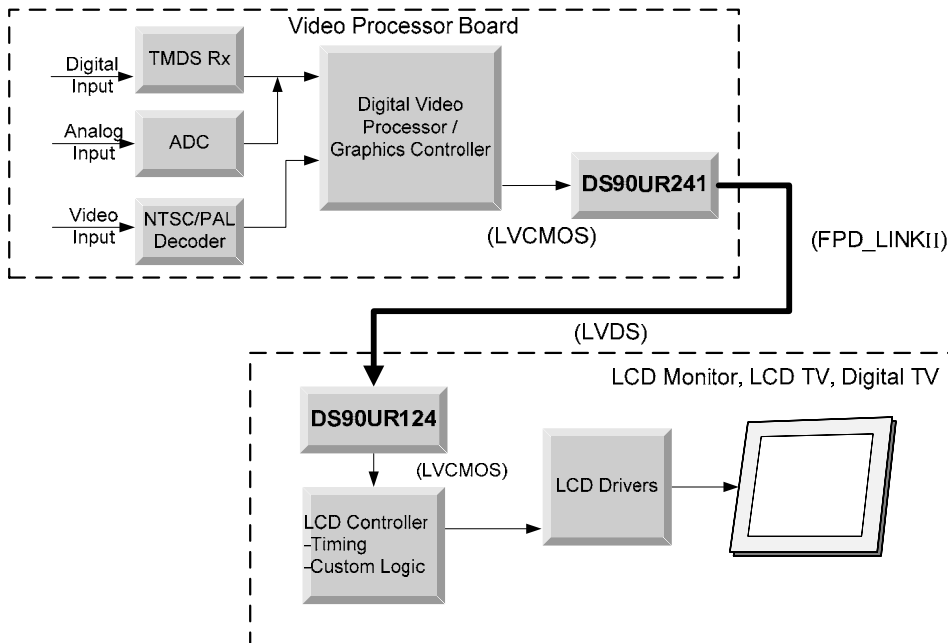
Video Processor Board

Digital Input

TMDS Rx

Analog Input

ADC

Video Input

NTSC/PAL Decoder

Digital Video Processor / Graphics Controller

DS90UR241

(LVCMOS)

(FPD_LINKII)

(LVDS)

LCD Monitor, LCD TV, Digital TV

DS90UR124

(LVCMOS)

LCD Drivers

LCD Controller
-Timing
-Custom Logic